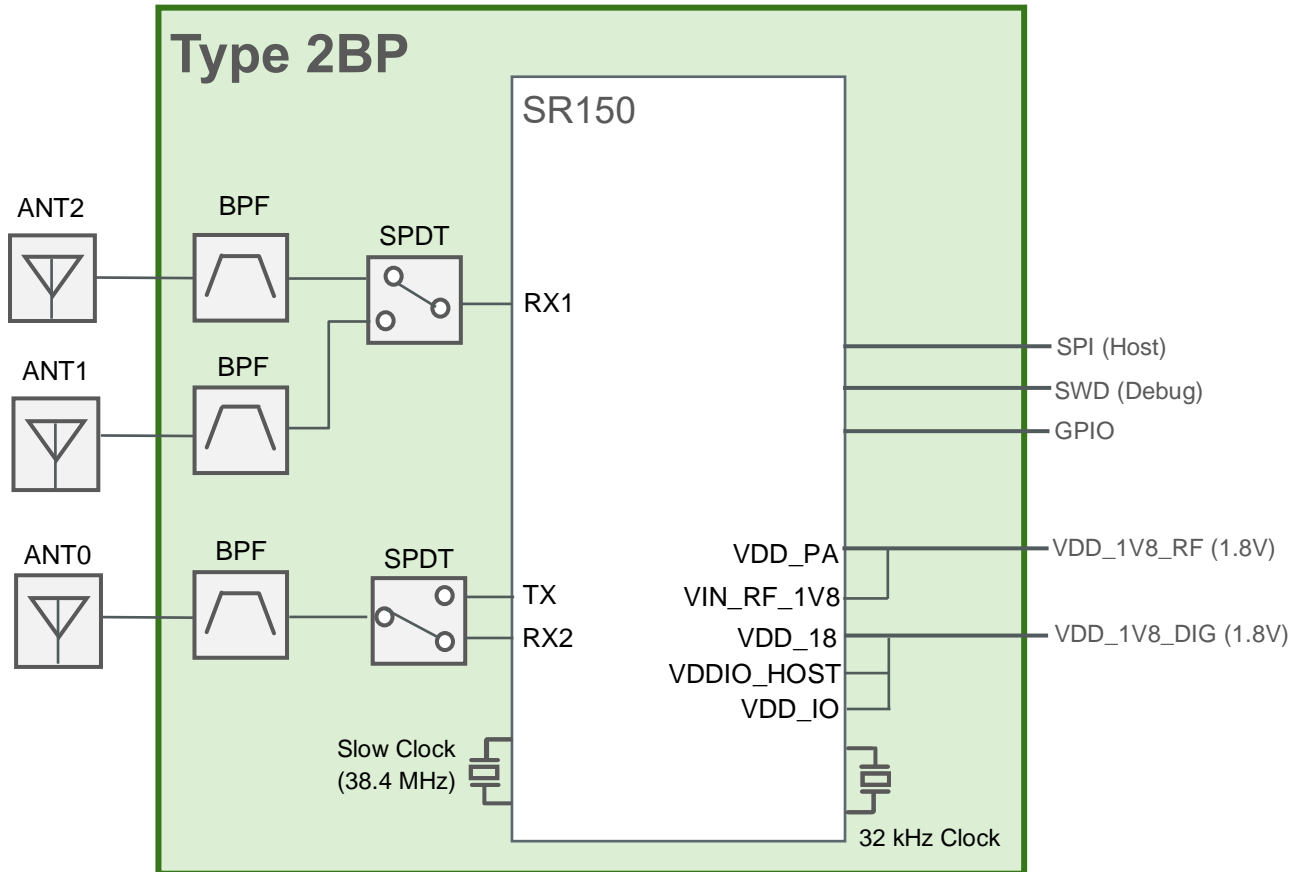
Type 2BP

SR150

ANT2

BPF

SPDT

RX1

ANT1

BPF

SPI (Host)

SWD (Debug)

GPIO

ANT0

BPF

SPDT

TX

RX2

VDD_PA

VIN_RF_1V8

VDD_18

VDDIO_HOST

VDD_IO

VDD_1V8_RF (1.8V)

VDD_1V8_DIG (1.8V)

Slow Clock (38.4 MHz)

32 kHz Clock